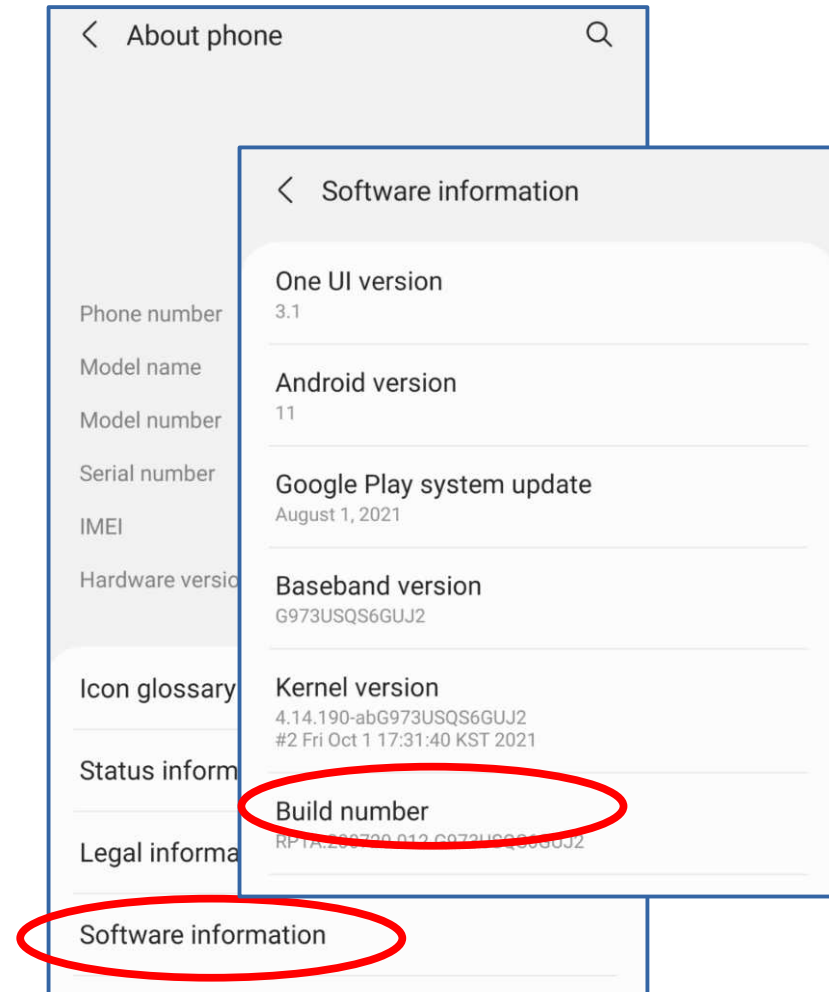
About phone

Phone number
Model name
Model number
Serial number
IMEI
Hardware versio

Icon glossary
Status inform
Legal informa
Software information

Software information

One UI version
3.1

Android version
11

Google Play system update
August 1, 2021

Baseband version
G973USQS6GUJ2

Kernel version
4.14.190-abG973USQS6GUJ2
#2 Fri Oct 1 17:31:40 KST 2021

Build number
RP1A.200720.012.G973USQS6GUJ2